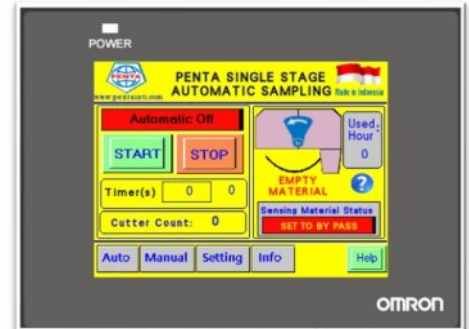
POWER

PENTA

www.pentasari.com

PENTA SINGLE STAGE AUTOMATIC SAMPLING Made in Indonesia

Automatic Off

START

STOP

Timer(s) 0 0

Cutter Count: 0

Used. Hour 0

EMPTY MATERIAL

?

Sensing Material Status

SET TO BY PASS

Auto

Manual

Setting

Info

Help

OMRON